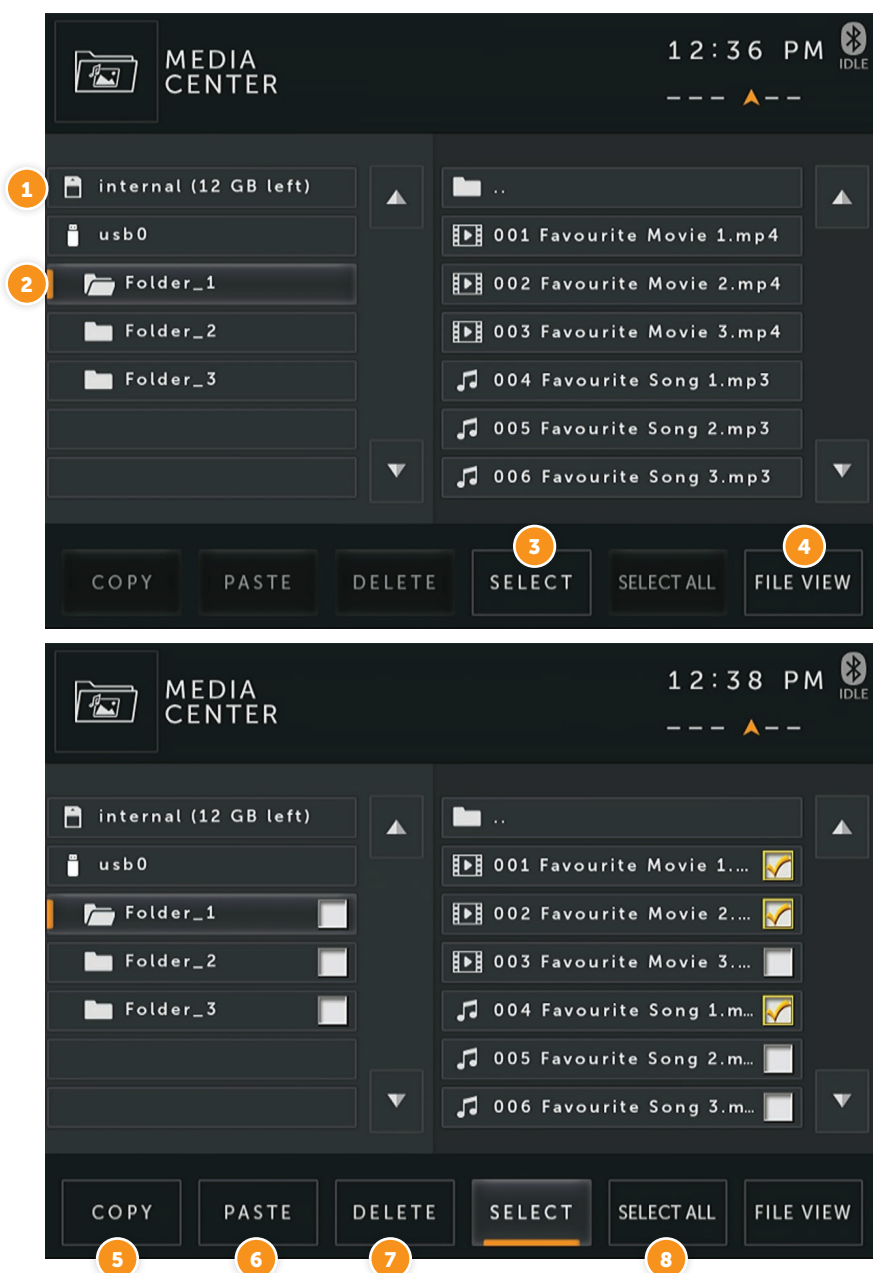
MEDIA CENTER

12:36 PM

IDLE

1 internal (12 GB left)

usb0

2 Folder_1

Folder_2

Folder_3

..

001 Favourite Movie 1.mp4

002 Favourite Movie 2.mp4

003 Favourite Movie 3.mp4

004 Favourite Song 1.mp3

005 Favourite Song 2.mp3

006 Favourite Song 3.mp3

COPY PASTE DELETE 3 SELECT SELECT ALL 4 FILE VIEW

MEDIA CENTER

12:38 PM

IDLE

internal (12 GB left)

usb0

Folder_1

Folder_2

Folder_3

..

001 Favourite Movie 1....

002 Favourite Movie 2....

003 Favourite Movie 3....

004 Favourite Song 1.m...

005 Favourite Song 2.m...

006 Favourite Song 3.m...

COPY 5 PASTE 6 DELETE 7 SELECT SELECT ALL 8 FILE VIEW